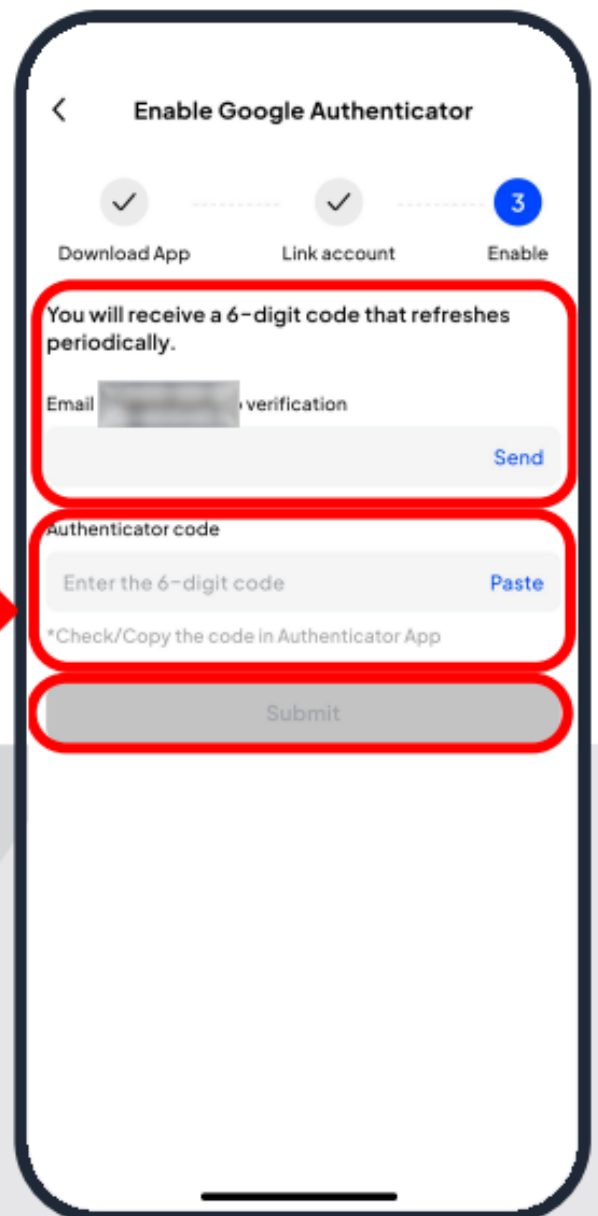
Enable Google Authenticator

3

Download App

Link account

Enable

You will receive a 6-digit code that refreshes periodically.

Email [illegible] verification

Send

Authenticator code

Enter the 6-digit code

Paste

*Check/Copy the code in Authenticator App

Submit